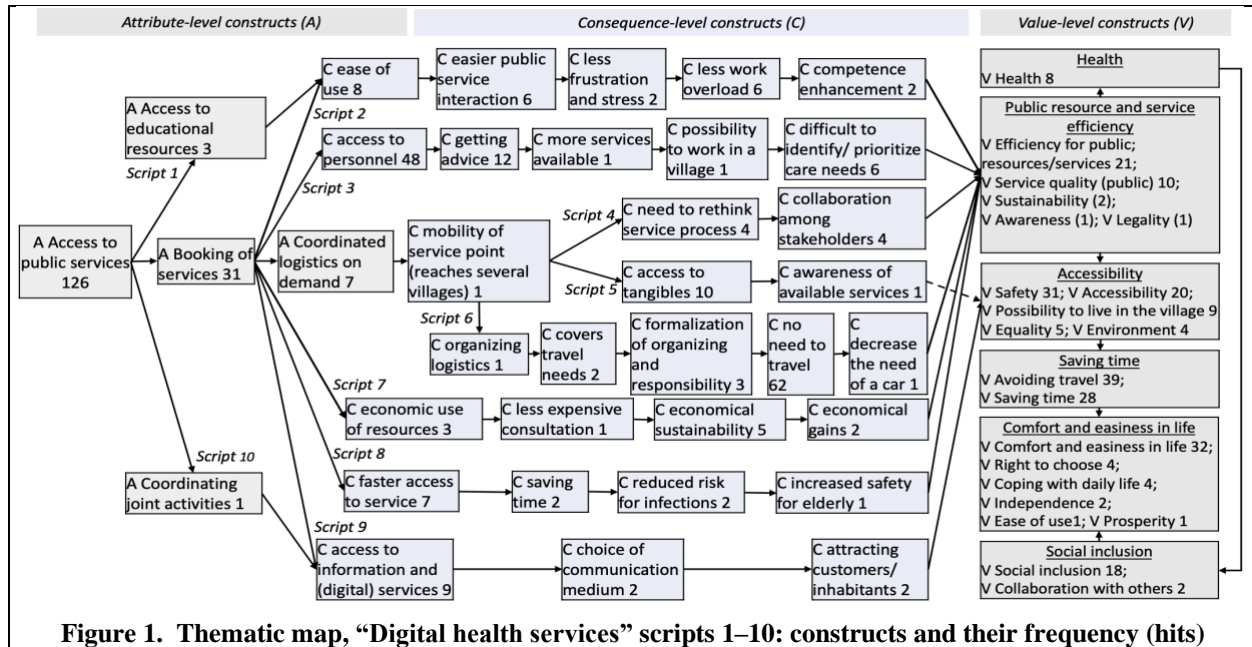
Attribute-level constructs (A)

Consequence-level constructs (C)

Value-level constructs (V)

A Access to public services 126

A Access to educational resources 3

Script 1

A Booking of services 31

A Coordinated logistics on demand 7

A Coordinating joint activities 1

Script 2

Script 3

Script 10

C ease of use 8

C easier public service interaction 6

C less frustration and stress 2

C less work overload 6

C competence enhancement 2

C access to personnel 48

C getting advice 12

C more services available 1

C possibility to work in a village 1

C difficult to identify/ prioritize care needs 6

C mobility of service point (reaches several villages) 1

Script 4

C need to rethink service process 4

C collaboration among stakeholders 4

Script 5

C access to tangibles 10

C awareness of available services 1

Script 6

C organizing logistics 1

C covers travel needs 2

C formalization of organizing and responsibility 3

C no need to travel 62

C decrease the need of a car 1

Script 7

C economic use of resources 3

C less expensive consultation 1

C economical sustainability 5

C economical gains 2

Script 8

C faster access to service 7

C saving time 2

C reduced risk for infections 2

C increased safety for elderly 1

Script 9

C access to information and (digital) services 9

C choice of communication medium 2

C attracting customers/ inhabitants 2

Health
V Health 8

Public resource and service efficiency
V Efficiency for public; resources/services 21;
V Service quality (public) 10;
V Sustainability (2);
V Awareness (1); V Legality (1)

Accessibility
V Safety 31; V Accessibility 20;
V Possibility to live in the village 9
V Equality 5; V Environment 4

Saving time
V Avoiding travel 39;
V Saving time 28

Comfort and easiness in life
V Comfort and easiness in life 32;
V Right to choose 4;
V Coping with daily life 4;
V Independence 2;
V Ease of use1; V Prosperity 1

Social inclusion
V Social inclusion 18;
V Collaboration with others 2

Figure 1. Thematic map, "Digital health services" scripts 1–10: constructs and their frequency (hits)